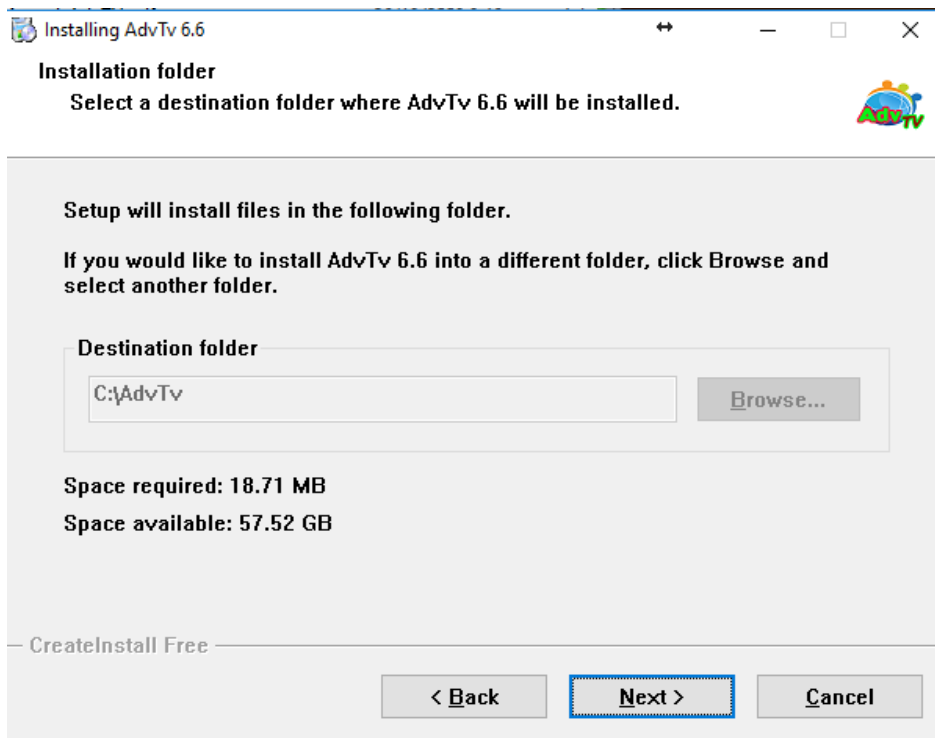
Installing AdvTv 6.6

Installation folder

Select a destination folder where AdvTv 6.6 will be installed.

AdvTV

Setup will install files in the following folder.

If you would like to install AdvTv 6.6 into a different folder, click Browse and select another folder.

Destination folder

C:\AdvTv

Browse...

Space required: 18.71 MB

Space available: 57.52 GB

CreateInstall Free

< Back

Next >

Cancel